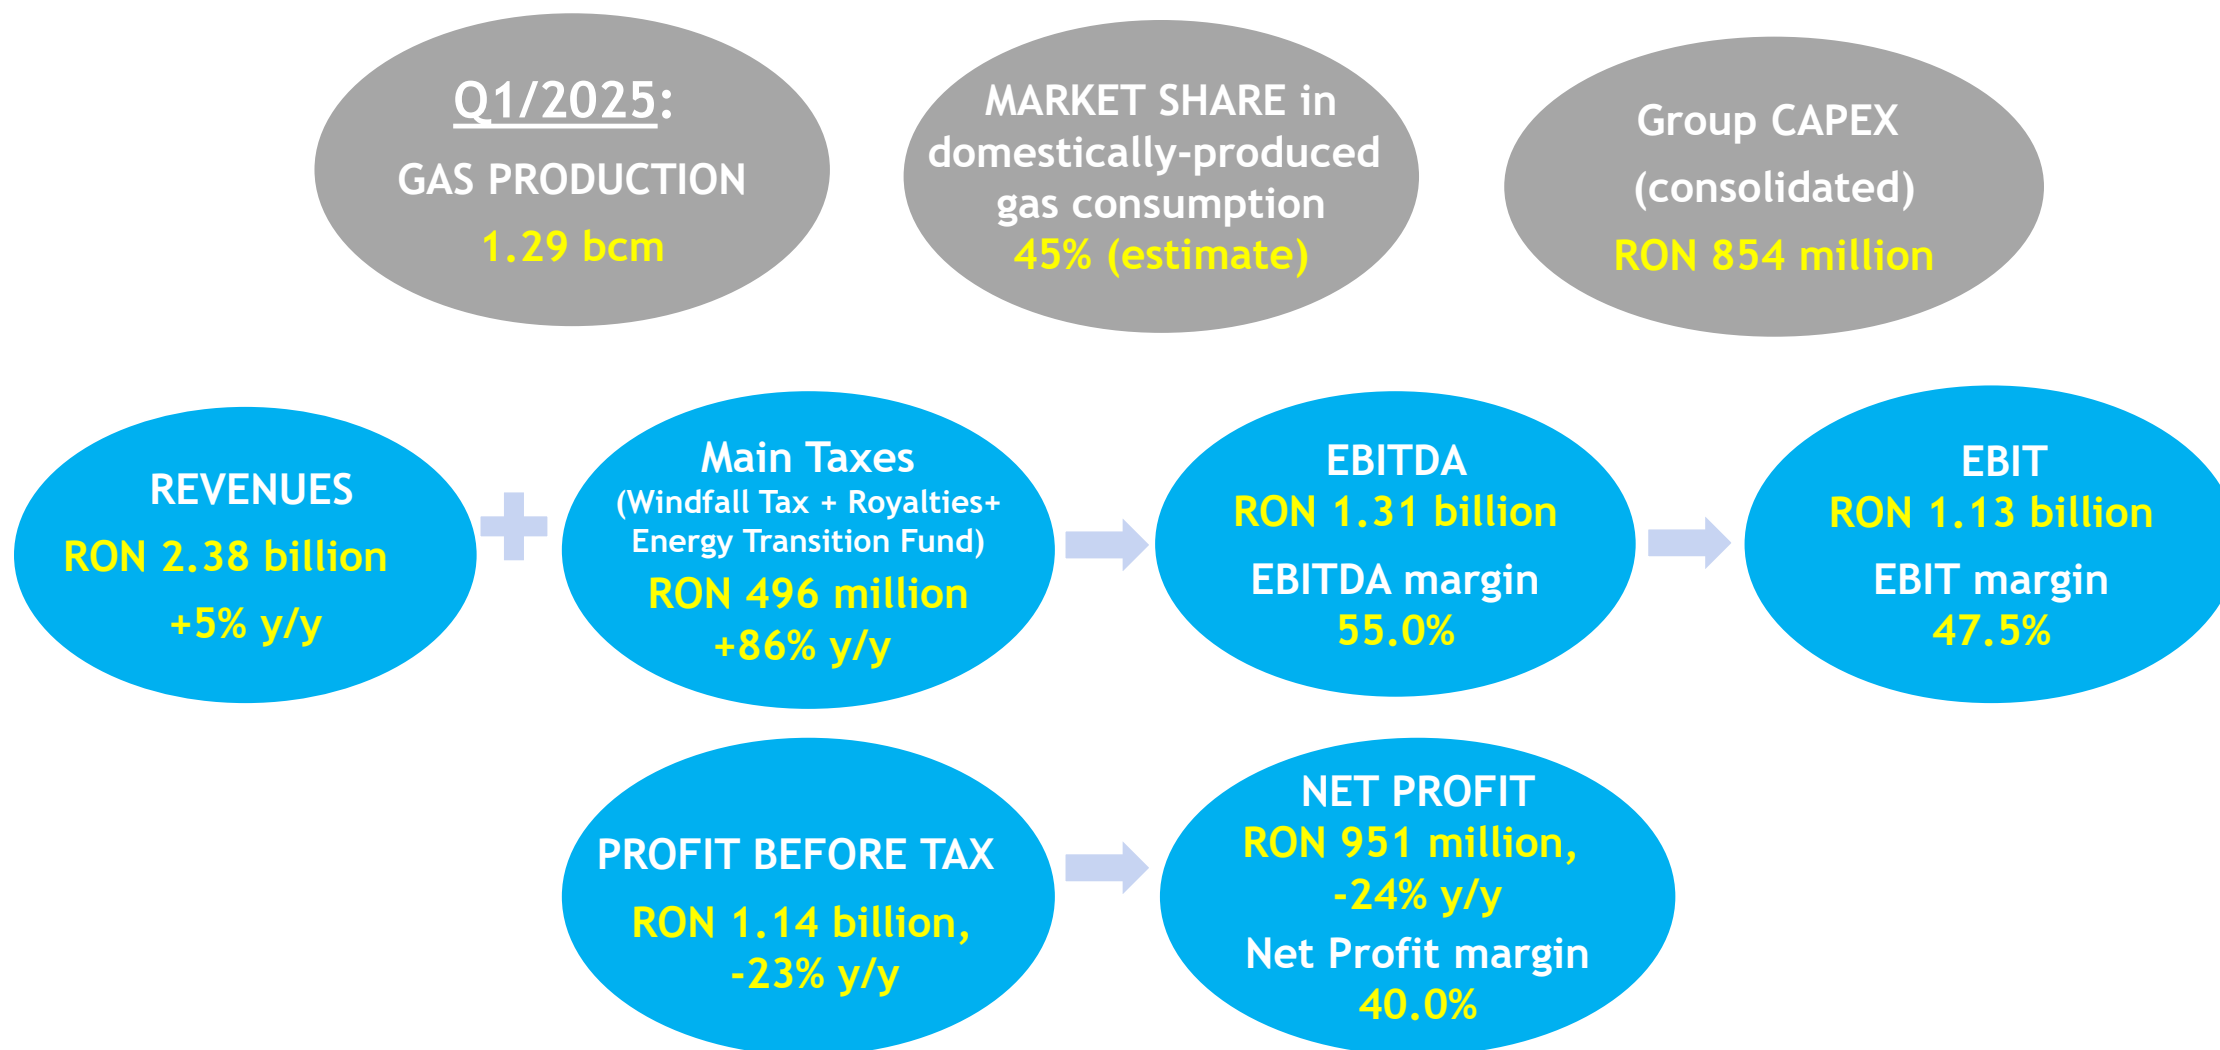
Q1/2025:
GAS PRODUCTION
1.29 bcm

MARKET SHARE in domestically-produced gas consumption
45% (estimate)

Group CAPEX (consolidated)
RON 854 million

REVENUES
RON 2.38 billion
+5% y/y

Main Taxes
(Windfall Tax + Royalties+ Energy Transition Fund)
RON 496 million
+86% y/y

EBITDA
RON 1.31 billion
EBITDA margin
55.0%

EBIT
RON 1.13 billion
EBIT margin
47.5%

PROFIT BEFORE TAX
RON 1.14 billion,
-23% y/y

NET PROFIT
RON 951 million,
-24% y/y
Net Profit margin
40.0%